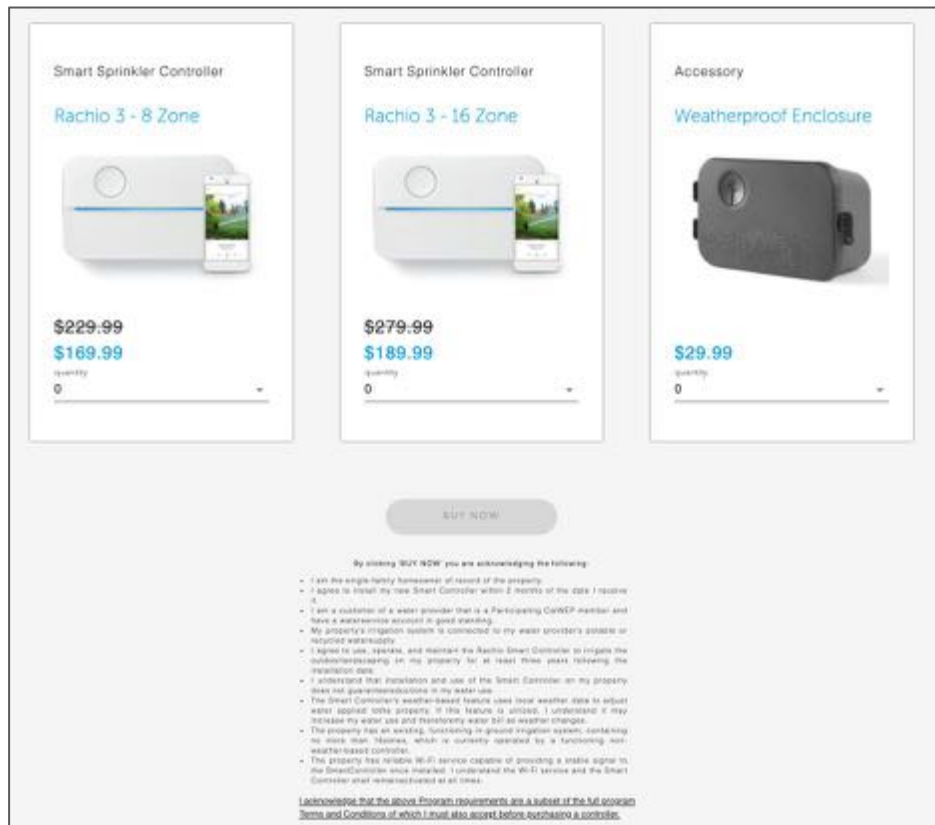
Smart Sprinkler Controller

Rachio 3 - 8 Zone

$229.99
$169.99
quantity
0

Smart Sprinkler Controller

Rachio 3 - 16 Zone

$279.99
$189.99
quantity
0

Accessory

Weatherproof Enclosure

$29.99
quantity
0

BUY NOW

By clicking 'BUY NOW' you are acknowledging the following:

- I am the single-family homeowner of record of the property.
- I agree to install my new Smart Controller within 2 months of the date I receive it.
- I am a customer of a water provider that is a Participating CalWEP member and have a waterservice account in good standing.
- My property's irrigation system is connected to my water provider's potable or recycled watersupply.
- I agree to use, operate, and maintain the Rachio Smart Controller to irrigate the outdoorlandscaping on my property for at least three years following the installation date.
- I understand that installation and use of the Smart Controller on my property does not guaranteereductions in my water use.
- The Smart Controller's weather-based feature uses local weather data to adjust water applied tothe property. If this feature is utilized, I understand it may increase my water use and thereforemy water bill as weather changes.
- The property has an existing, functioning in-ground irrigation system, containing no more than 16zones, which is currently operated by a functioning non-weather-based controller.
- The property has reliable Wi-Fi service capable of providing a stable signal to the SmartController once installed. I understand the Wi-Fi service and the Smart Controller shall remainactivated at all times.

I acknowledge that the above Program requirements are a subset of the full program Terms and Conditions of which I must also accept before purchasing a controller.